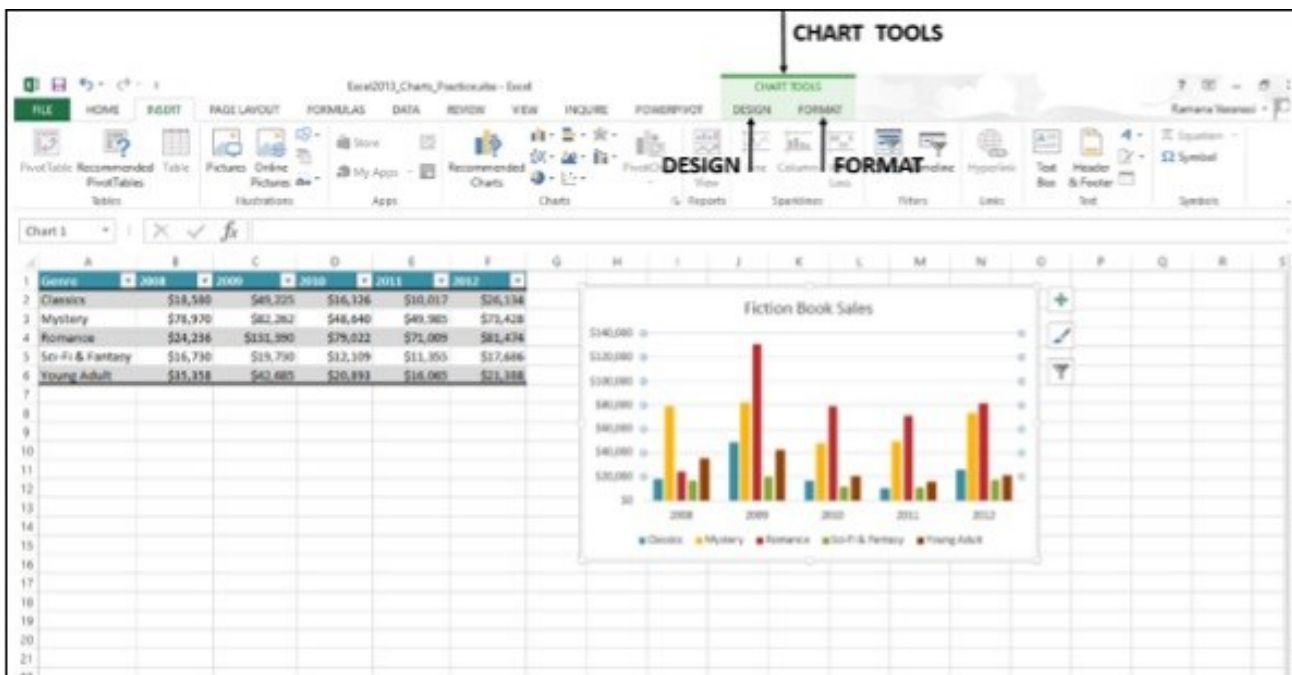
CHART TOOLS

Excel2013_Charts_Practice.xlsx - Excel

CHART TOOLS

FILE HOME INSERT PAGE LAYOUT FORMULAS DATA REVIEW VIEW INQUIRE POWERPIVOT DESIGN FORMAT

Ramana Veeravi

PivotTable Recommended PivotTables Table Pictures Online Pictures Store My Apps Recommended Charts PivotChart Line Column Win/Loss Slicer Timeline Hyperlink Text Box Header & Footer Equation Symbol

Tables Illustrations Apps Charts Reports Sparklines Filters Links Text Symbols

DESIGN FORMAT

Chart 1

| | A | B | C | D | E | F |
|---|---|---|---|---|---|---|
| 1 | Genre | 2008 | 2009 | 2010 | 2011 | 2012 |
| 2 | Classics | \$18,580 | \$49,225 | \$16,326 | \$10,017 | \$26,134 |
| 3 | Mystery | \$78,970 | \$82,262 | \$48,640 | \$49,985 | \$73,428 |
| 4 | Romance | \$24,236 | \$131,390 | \$79,022 | \$71,009 | \$81,474 |
| 5 | Sci-Fi & Fantasy | \$16,730 | \$19,730 | \$12,109 | \$11,355 | \$17,686 |
| 6 | Young Adult | \$35,358 | \$42,685 | \$20,893 | \$16,065 | \$21,388 |

Fiction Book Sales

\$140,000
\$120,000
\$100,000
\$80,000
\$60,000
\$40,000
\$20,000
\$0

2008 2009 2010 2011 2012

Classics Mystery Romance Sci-Fi & Fantasy Young Adult